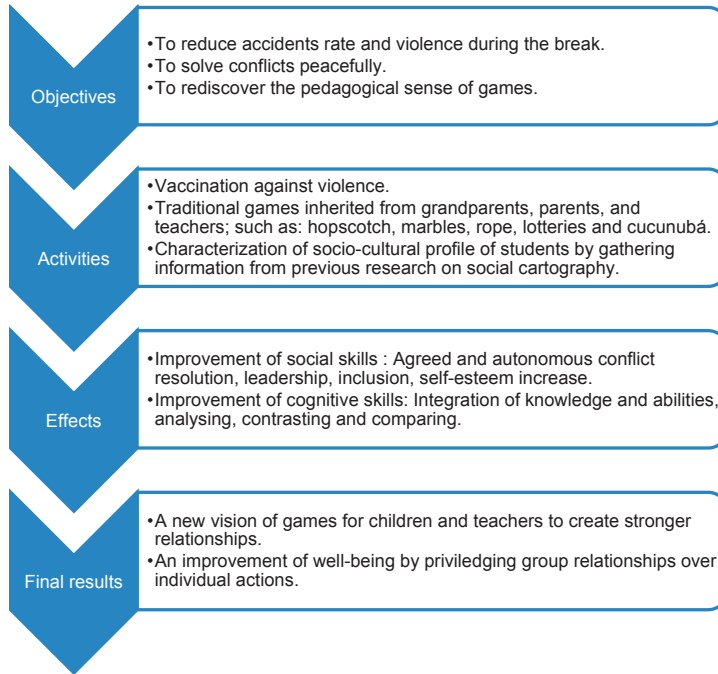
Objectives

•To reduce accidents rate and violence during the break.
•To solve conflicts peacefully.
•To rediscover the pedagogical sense of games.

Activities

•Vaccination against violence.
•Traditional games inherited from grandparents, parents, and teachers; such as: hopscotch, marbles, rope, lotteries and cucunubá.
•Characterization of socio-cultural profile of students by gathering information from previous research on social cartography.

Effects

•Improvement of social skills : Agreed and autonomous conflict resolution, leadership, inclusion, self-esteem increase.
•Improvement of cognitive skills: Integration of knowledge and abilities, analysing, contrasting and comparing.

Final results

•A new vision of games for children and teachers to create stronger relationships.
•An improvement of well-being by priviledging group relationships over individual actions.